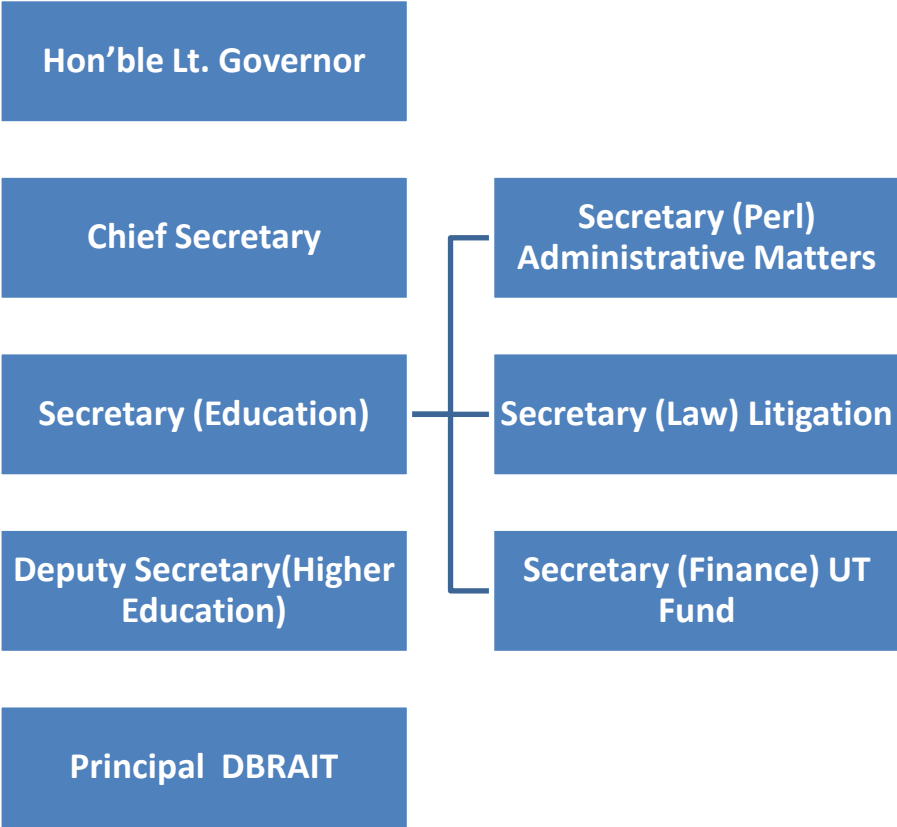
Hon’ble Lt. Governor

Chief Secretary

Secretary (Education)

Deputy Secretary(Higher Education)

Principal DBRAIT

Secretary (Perl) Administrative Matters

Secretary (Law) Litigation

Secretary (Finance) UT Fund